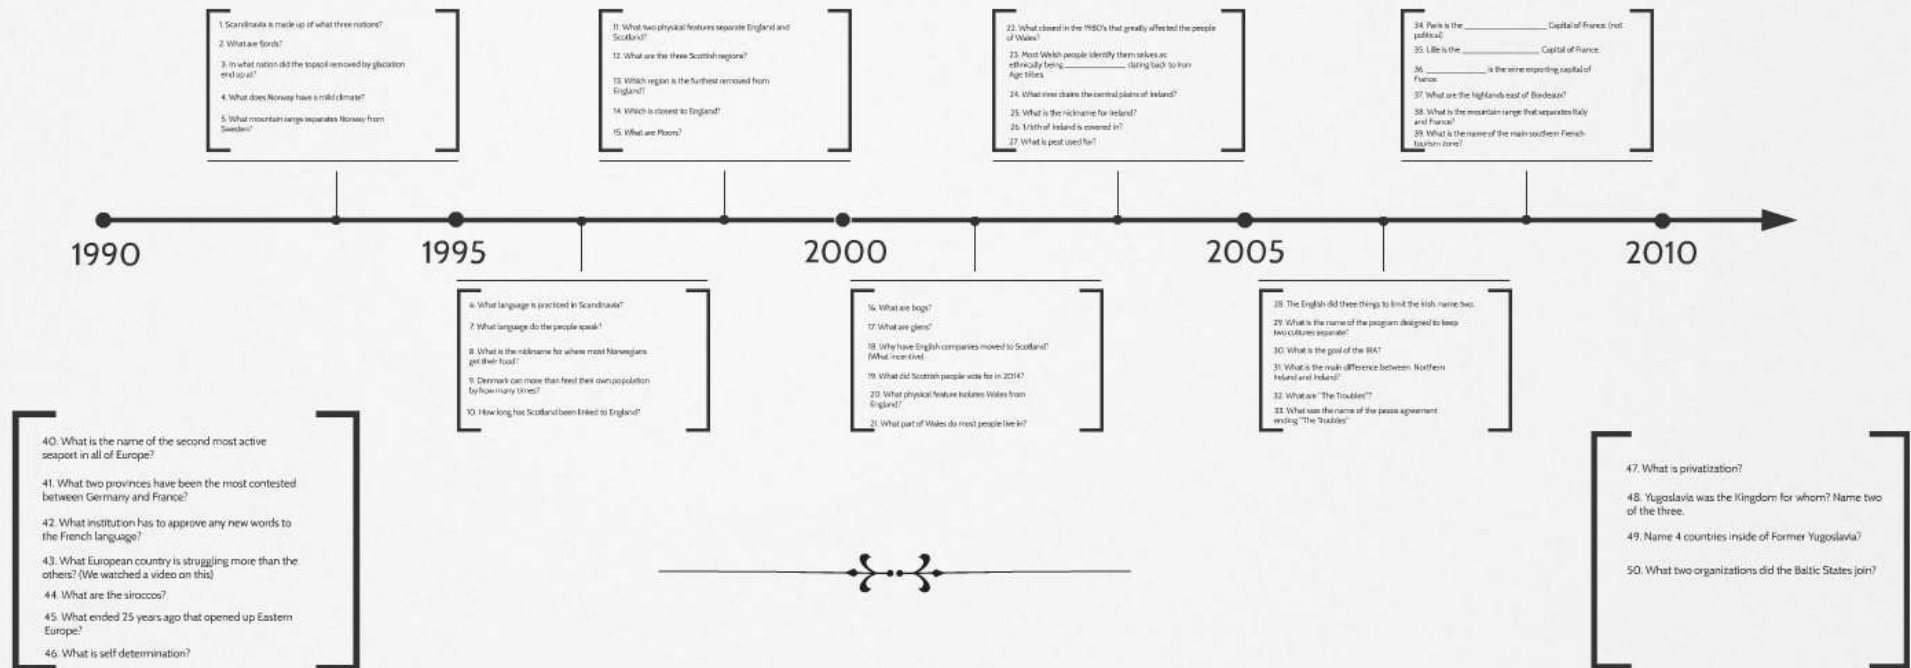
1. Scandinavia is made up of what three nations?

2. What are fjords?

3. In what nation did the topsoil removed by glaciation end up at?

4. What does Norway have a mild climate?

5. What mountain range separates Norway from Sweden?

11. What two physical features separate England and Scotland?

12. What are the three Scottish regions?

13. Which region is the furthest removed from England?

14. Which is closest to England?

15. What are Floors?

22. What closed in the 1980's that greatly affected the people of Wales?

23. Most Welsh people identify them selves as ethnically being __________ dating back to Iron Age tribes.

24. What river drains the central plains of Ireland?

25. What is the nickname for Ireland?

26. 1/6th of Ireland is covered in?

27. What is peat used for?

34. Paris is the __________ Capital of France. (not political)

35. Lille is the __________ Capital of France.

36. __________ is the wine exporting capital of France.

37. What are the highlands east of Bordeaux?

38. What is the mountain range that separates Italy and France?

39. What is the name of the main southern French tourism zone?

1990

1995

2000

2005

2010

6. What language is practiced in Scandinavia?

7. What language do the people speak?

8. What is the nickname for where most Norwegians get their food?

9. Denmark can more than feed their own population by how many times?

10. How long has Scotland been linked to England?

16. What are bogs?

17. What are glens?

18. Why have English companies moved to Scotland? (What incentive)

19. What did Scottish people vote for in 2014?

20. What physical feature isolates Wales from England?

21. What part of Wales do most people live in?

28. The English did three things to limit the Irish, name two.

29. What is the name of the program designed to keep two cultures separate?

30. What is the goal of the IRA?

31. What is the main difference between Northern Ireland and Ireland?

32. What are "The Troubles"?

33. What was the name of the peace agreement ending "The Troubles"

40. What is the name of the second most active seaport in all of Europe?

41. What two provinces have been the most contested between Germany and France?

42. What institution has to approve any new words to the French language?

43. What European country is struggling more than the others? (We watched a video on this)

44. What are the siroccos?

45. What ended 25 years ago that opened up Eastern Europe?

46. What is self determination?

47. What is privatization?

48. Yugoslavia was the Kingdom for whom? Name two of the three.

49. Name 4 countries inside of Former Yugoslavia?

50. What two organizations did the Baltic States join?